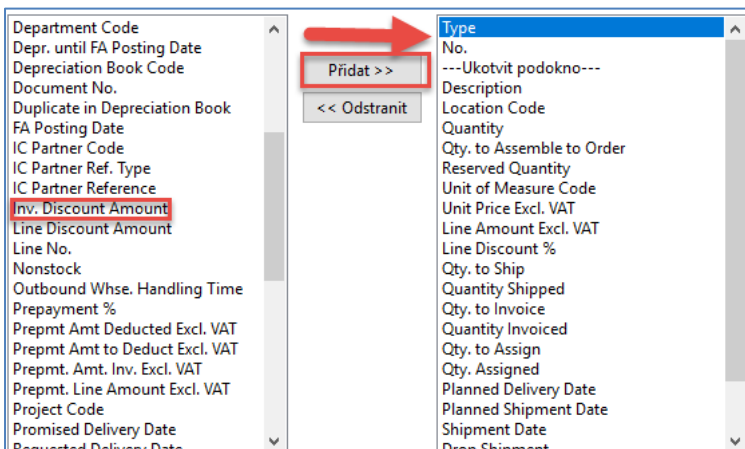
Department Code
Depr. until FA Posting Date
Depreciation Book Code
Document No.
Duplicate in Depreciation Book
FA Posting Date
IC Partner Code
IC Partner Ref. Type
IC Partner Reference
Inv. Discount Amount
Line Discount Amount
Line No.
Nonstock
Outbound Whse. Handling Time
Prepayment %
Prepmt Amt Deducted Excl. VAT
Prepmt Amt to Deduct Excl. VAT
Prepmt. Amt. Inv. Excl. VAT
Prepmt. Line Amount Excl. VAT
Project Code
Promised Delivery Date
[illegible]

Přidat >>
<< Odstranit

Type
No.
---Ukotvit podokno---
Description
Location Code
Quantity
Qty. to Assemble to Order
Reserved Quantity
Unit of Measure Code
Unit Price Excl. VAT
Line Amount Excl. VAT
Line Discount %
Qty. to Ship
Quantity Shipped
Qty. to Invoice
Quantity Invoiced
Qty. to Assign
Qty. Assigned
Planned Delivery Date
Planned Shipment Date
Shipment Date
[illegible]